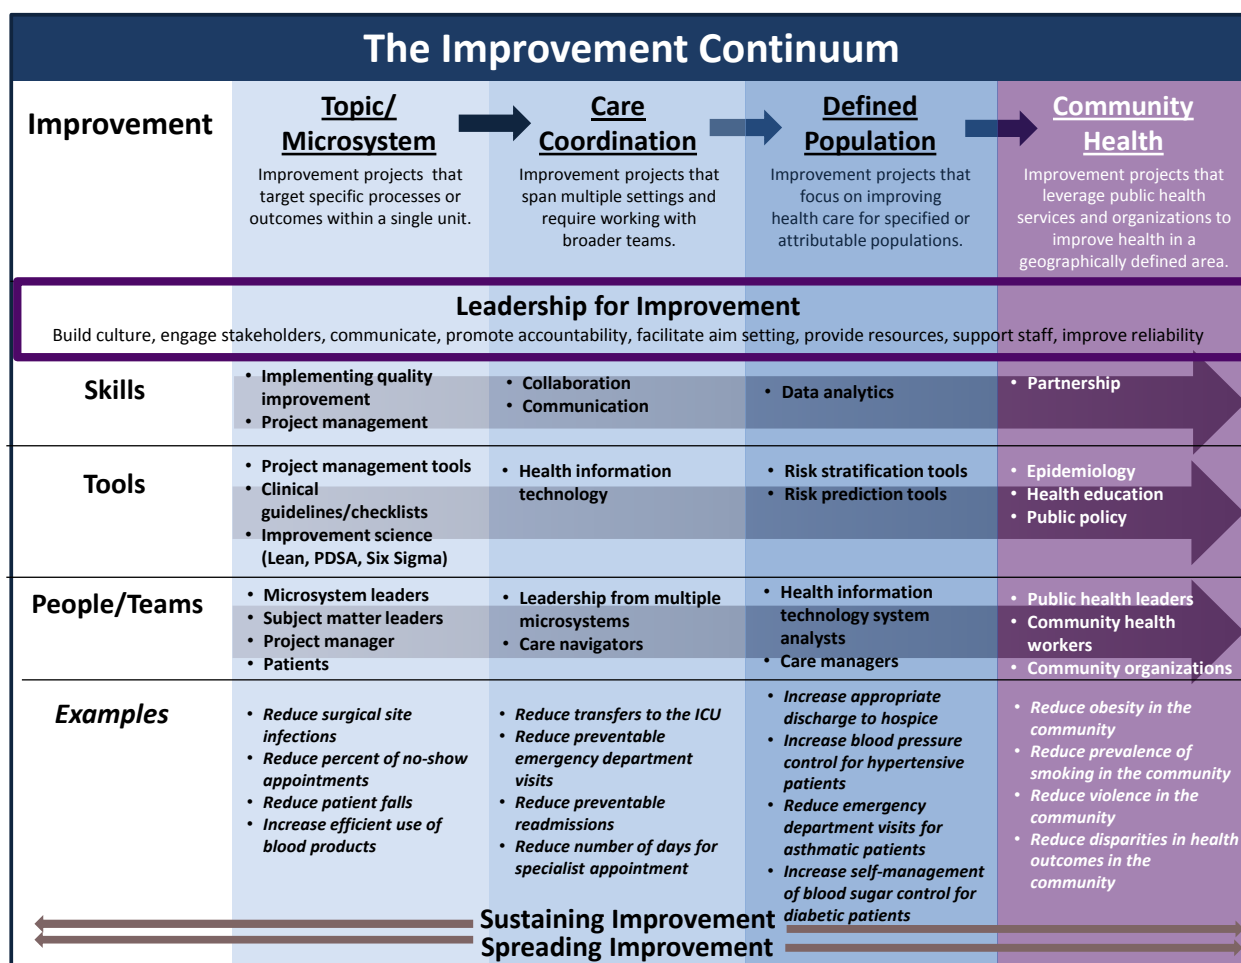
The Improvement Continuum

| Improvement | Topic/ Microsystem | Care Coordination | Defined Population | Community Health |
|---|---|---|---|---|
| | Improvement projects that target specific processes or outcomes within a single unit. | Improvement projects that span multiple settings and require working with broader teams. | Improvement projects that focus on improving health care for specified or attributable populations. | Improvement projects that leverage public health services and organizations to improve health in a geographically defined area. |

Leadership for Improvement

Build culture, engage stakeholders, communicate, promote accountability, facilitate aim setting, provide resources, support staff, improve reliability

| | | | | |
|---|---|---|---|---|
| Skills | • Implementing quality improvement • Project management | • Collaboration • Communication | • Data analytics | • Partnership |
| Tools | • Project management tools • Clinical guidelines/checklists • Improvement science (Lean, PDSA, Six Sigma) | • Health information technology | • Risk stratification tools • Risk prediction tools | • Epidemiology • Health education • Public policy |
| People/Teams | • Microsystem leaders • Subject matter leaders • Project manager • Patients | • Leadership from multiple microsystems • Care navigators | • Health information technology system analysts • Care managers | • Public health leaders • Community health workers • Community organizations |
| Examples | • Reduce surgical site infections • Reduce percent of no-show appointments • Reduce patient falls • Increase efficient use of blood products | • Reduce transfers to the ICU • Reduce preventable emergency department visits • Reduce preventable readmissions • Reduce number of days for specialist appointment | • Increase appropriate discharge to hospice • Increase blood pressure control for hypertensive patients • Reduce emergency department visits for asthmatic patients • Increase self-management of blood sugar control for diabetic patients | • Reduce obesity in the community • Reduce prevalence of smoking in the community • Reduce violence in the community • Reduce disparities in health outcomes in the community |

Sustaining Improvement
Spreading Improvement